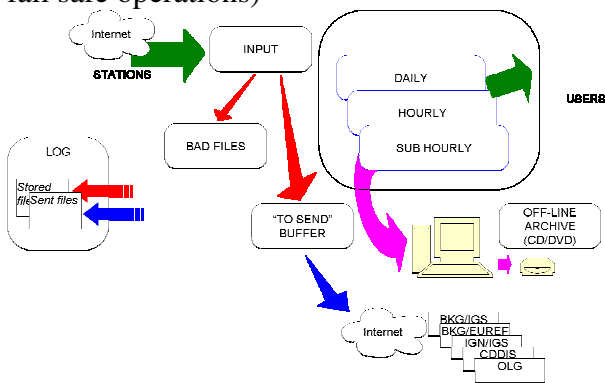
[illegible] safe operations)

Internet

STATIONS

INPUT

DAILY

HOURLY

SUB HOURLY

USERS

LOG

Stored files

Sent files

BAD FILES

"TO SEND" BUFFER

OFF-LINE ARCHIVE (CD/DVD)

Internet

BKG/IGS

BKG/EUREF

IGN/IGS

CDDIS

OLG